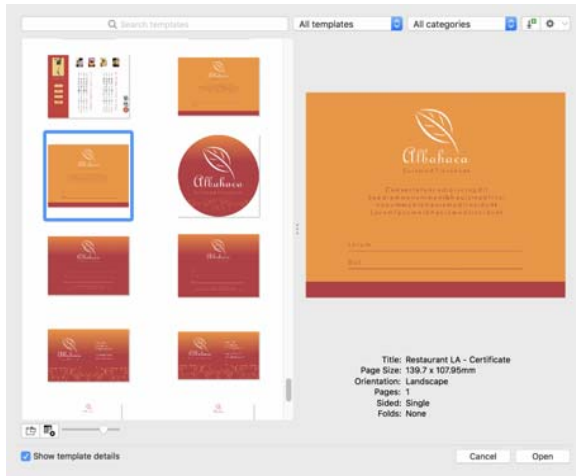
Search templates

All templates

All categories

Albahaca

Albahaca

Albahaca

Title: Restaurant LA - Certificate
Page Size: 139.7 x 107.95mm
Orientation: Landscape
Pages: 1
Sided: Single
Folds: None

Show template details

Cancel

Open